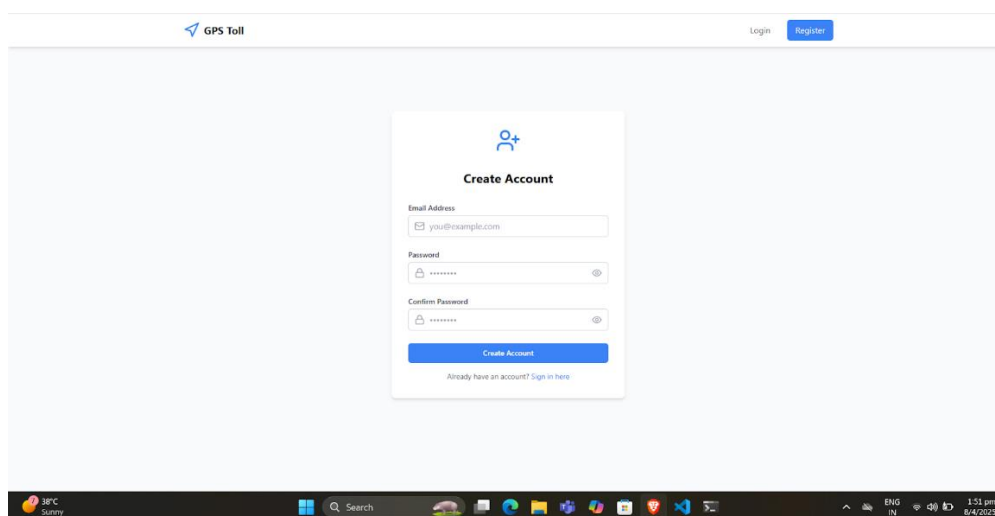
GPS Toll

Login Register

Create Account

Email Address

you@example.com

Password

••••••••

Confirm Password

••••••••

Create Account

Already have an account? Sign in here

38°C
Sunny

Search

ENG
IN

1:51 pm
8/4/2025